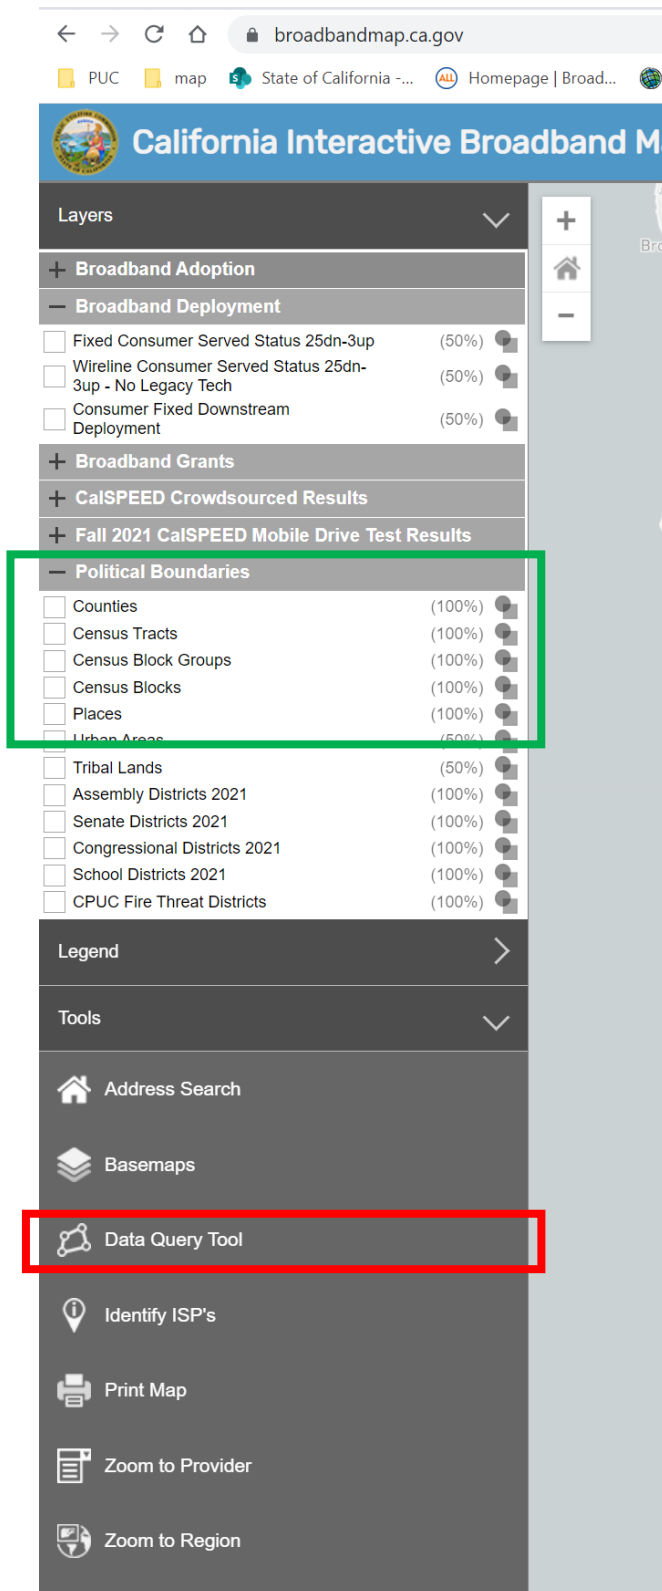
broadbandmap.ca.gov

PUC map State of California -... Homepage | Broad...

California Interactive Broadband M

Layers

+ Broadband Adoption

— Broadband Deployment

Fixed Consumer Served Status 25dn-3up (50%)

Wireline Consumer Served Status 25dn-3up - No Legacy Tech (50%)

Consumer Fixed Downstream Deployment (50%)

+ Broadband Grants

+ CalSPEED Crowdsourced Results

+ Fall 2021 CalSPEED Mobile Drive Test Results

— Political Boundaries

Counties (100%)

Census Tracts (100%)

Census Block Groups (100%)

Census Blocks (100%)

Places (100%)

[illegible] (50%)

Tribal Lands (50%)

Assembly Districts 2021 (100%)

Senate Districts 2021 (100%)

Congressional Districts 2021 (100%)

School Districts 2021 (100%)

CPUC Fire Threat Districts (100%)

Legend

Tools

Address Search

Basemaps

Data Query Tool

Identify ISP's

Print Map

Zoom to Provider

Zoom to Region

Bro